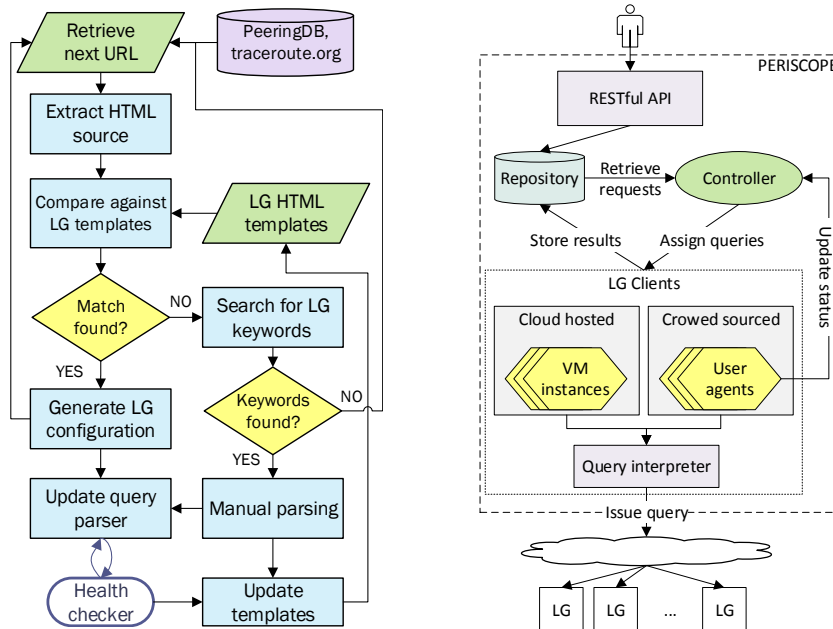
Retrieve next URL

PeeringDB, traceroute.org

Extract HTML source

Compare against LG templates

LG HTML templates

Match found?

NO

Search for LG keywords

YES

Keywords found?

NO

Generate LG configuration

YES

Update query parser

Manual parsing

Health checker

Update templates

PERISCOPE

RESTful API

Repository

Retrieve requests

Controller

Store results

Assign queries

Update status

LG Clients

Cloud hosted

Crowed sourced

VM instances

User agents

Query interpreter

Issue query

LG

LG

...

LG